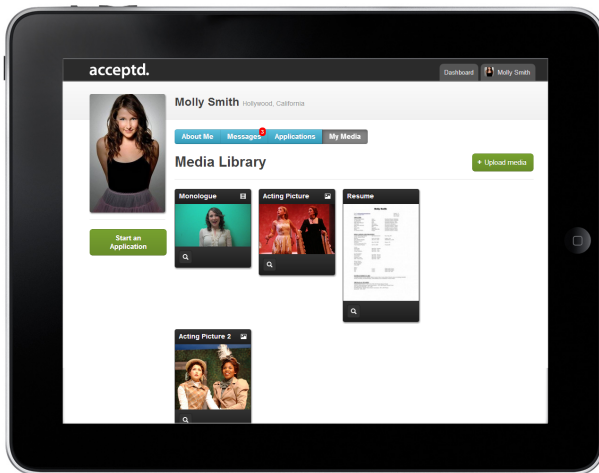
acceptd.

Dashboard
Molly Smith

Molly Smith Hollywood, California

About Me
Messages 3
Applications
My Media

Media Library

+ Upload media

Start an Application

Monologue

Acting Picture

Resume

Acting Picture 2